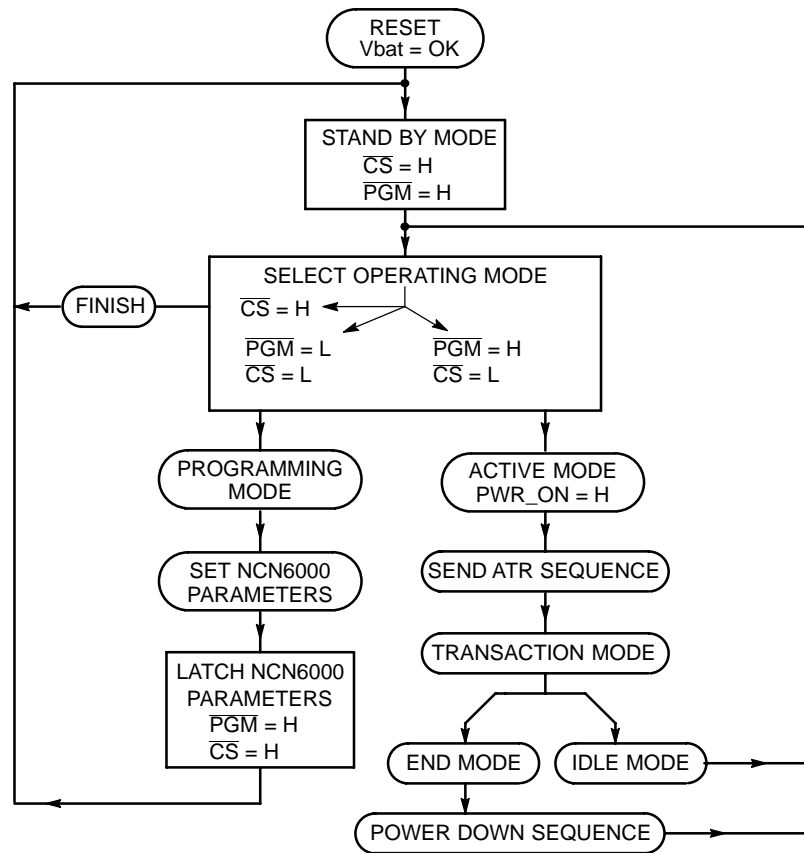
RESET
Vbat = OK

STAND BY MODE
$\overline{CS}$ = H
$\overline{PGM}$ = H

FINISH

SELECT OPERATING MODE
$\overline{CS}$ = H
$\overline{PGM}$ = L
$\overline{CS}$ = L
$\overline{PGM}$ = H
$\overline{CS}$ = L

PROGRAMMING MODE

SET NCN6000 PARAMETERS

LATCH NCN6000 PARAMETERS
$\overline{PGM}$ = H
$\overline{CS}$ = H

ACTIVE MODE
PWR_ON = H

SEND ATR SEQUENCE

TRANSACTION MODE

END MODE

IDLE MODE

POWER DOWN SEQUENCE